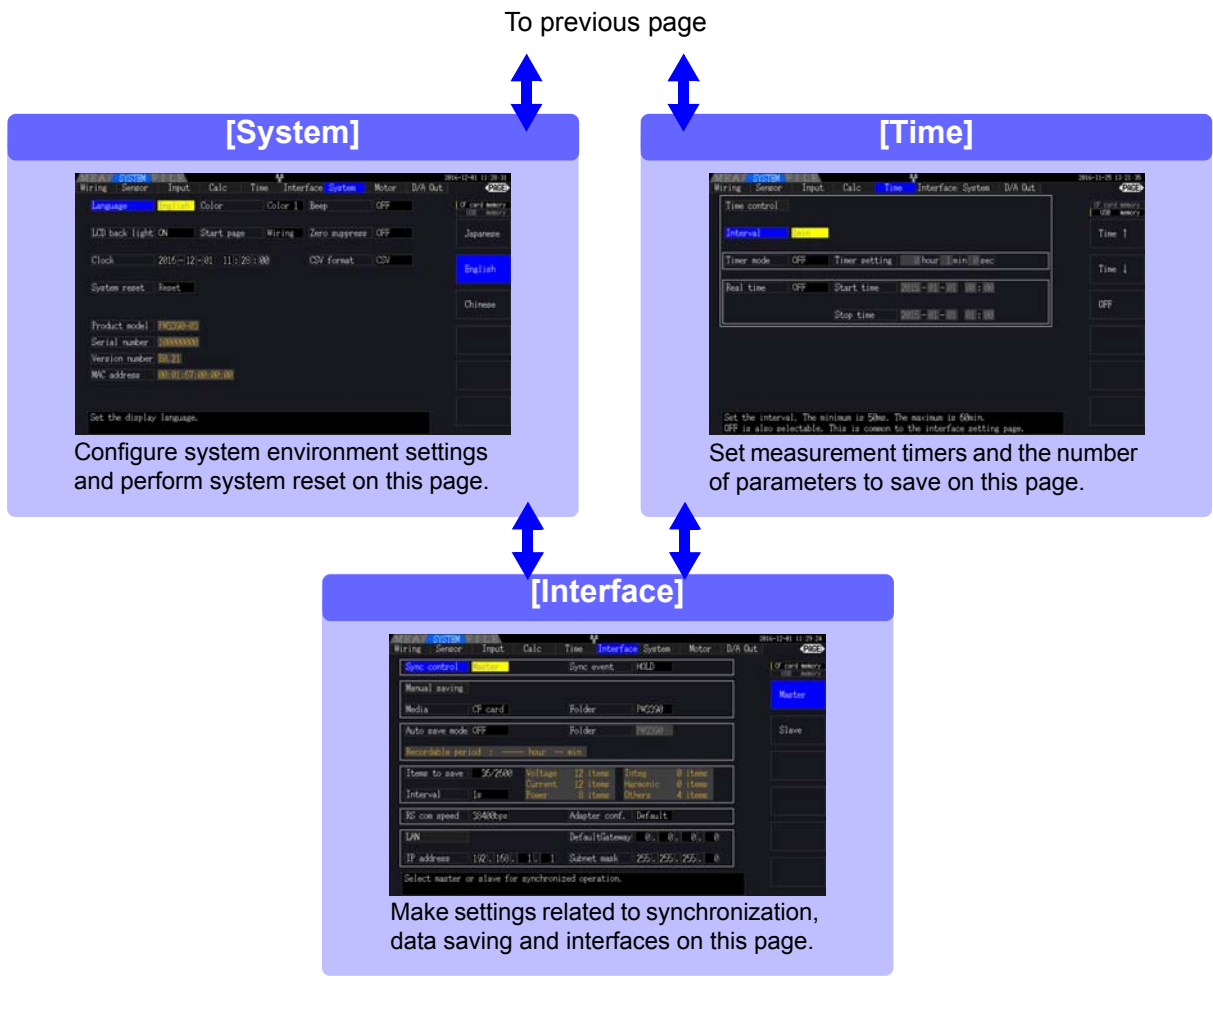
To previous page

[System]

Configure system environment settings and perform system reset on this page.

[Time]

Set measurement timers and the number of parameters to save on this page.

[Interface]

Make settings related to synchronization, data saving and interfaces on this page.